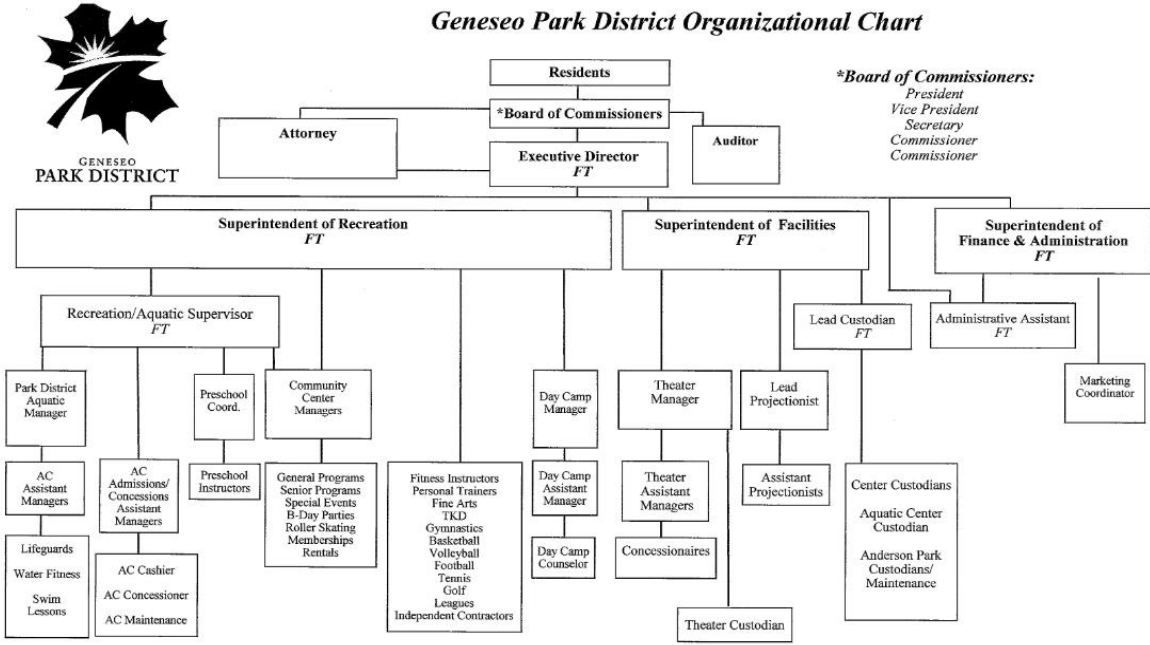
GENESEO
PARK DISTRICT

Geneseo Park District Organizational Chart

Residents

*Board of Commissioners

*Board of Commissioners:
President
Vice President
Secretary
Commissioner
Commissioner

Attorney

Auditor

Executive Director
FT

Superintendent of Recreation
FT

Superintendent of Facilities
FT

Superintendent of Finance & Administration
FT

Recreation/Aquatic Supervisor
FT

Lead Custodian
FT

Administrative Assistant
FT

Marketing Coordinator

Park District Aquatic Manager

AC Assistant Managers

Lifeguards

Water Fitness

Swim Lessons

AC Admissions/ Concessions Assistant Managers

AC Cashier

AC Concessioner

AC Maintenance

Preschool Coord.

Preschool Instructors

Community Center Managers

General Programs
Senior Programs
Special Events
B-Day Parties
Roller Skating
Memberships
Rentals

Fitness Instructors
Personal Trainers
Fine Arts
TKD
Gymnastics
Basketball
Volleyball
Football
Tennis
Golf
Leagues
Independent Contractors

Day Camp Manager

Day Camp Assistant Manager

Day Camp Counselor

Theater Manager

Theater Assistant Managers

Concessionaires

Theater Custodian

Lead Projectionist

Assistant Projectionists

Center Custodians

Aquatic Center Custodian

Anderson Park Custodians/ Maintenance